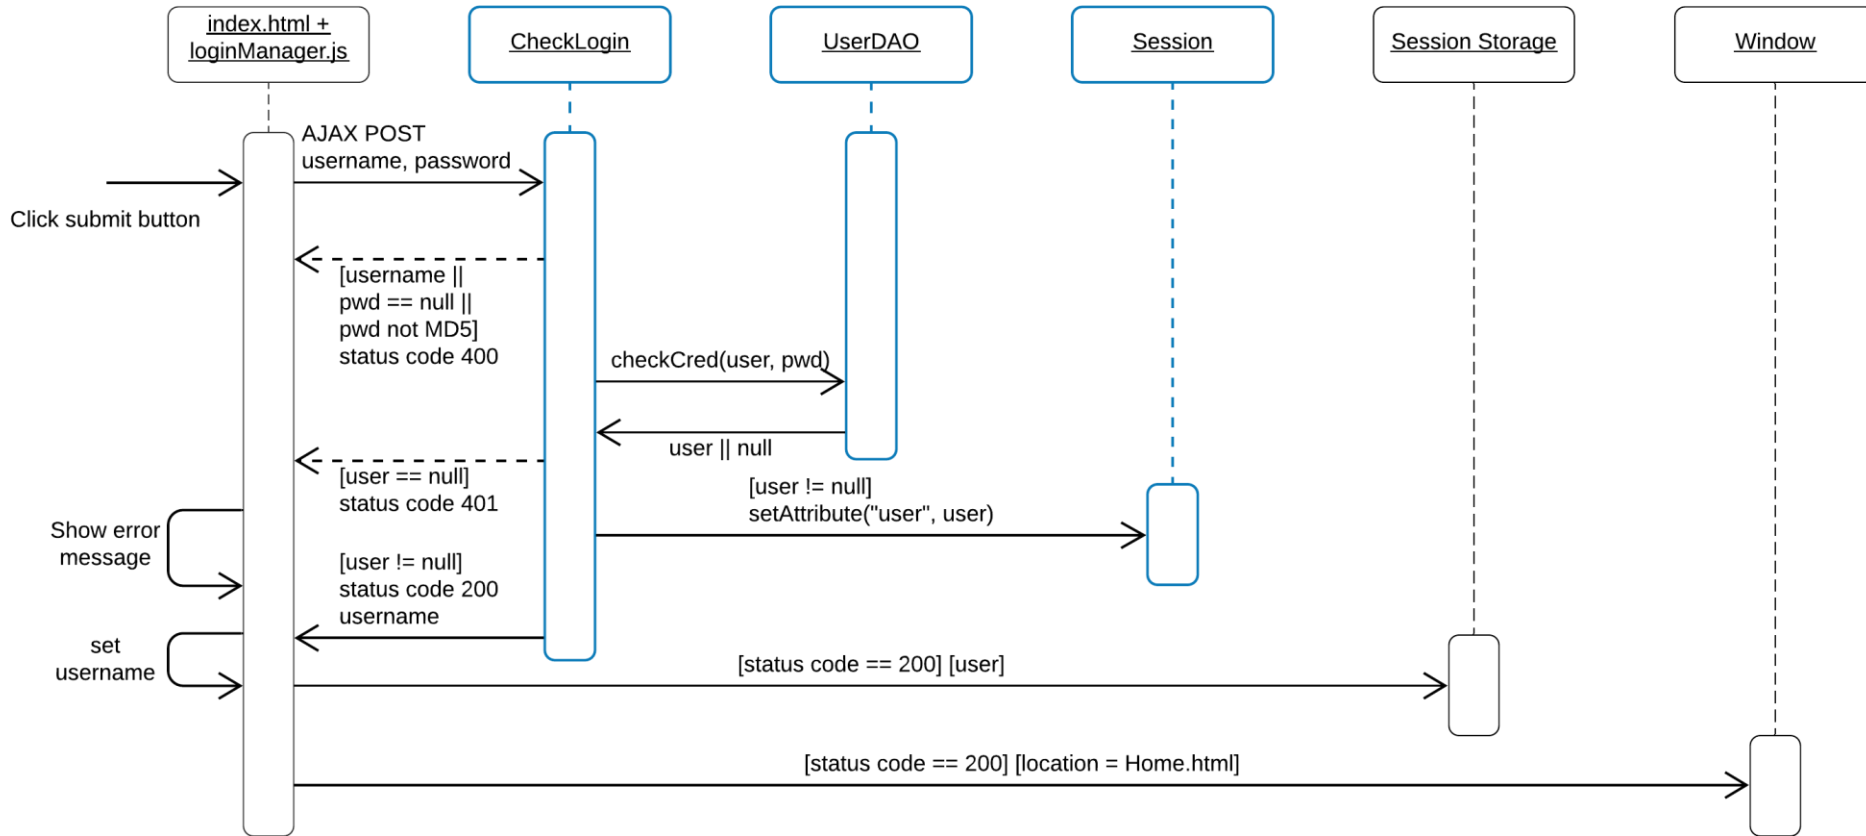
index.html + loginManager.js

CheckLogin

UserDAO

Session

Session Storage

Window

AJAX POST
username, password

Click submit button

[username ||
pwd == null ||
pwd not MD5]
status code 400

checkCred(user, pwd)

user || null

[user == null]
status code 401

[user != null]
setAttribute("user", user)

Show error message

[user != null]
status code 200
username

set username

[status code == 200] [user]

[status code == 200] [location = Home.html]